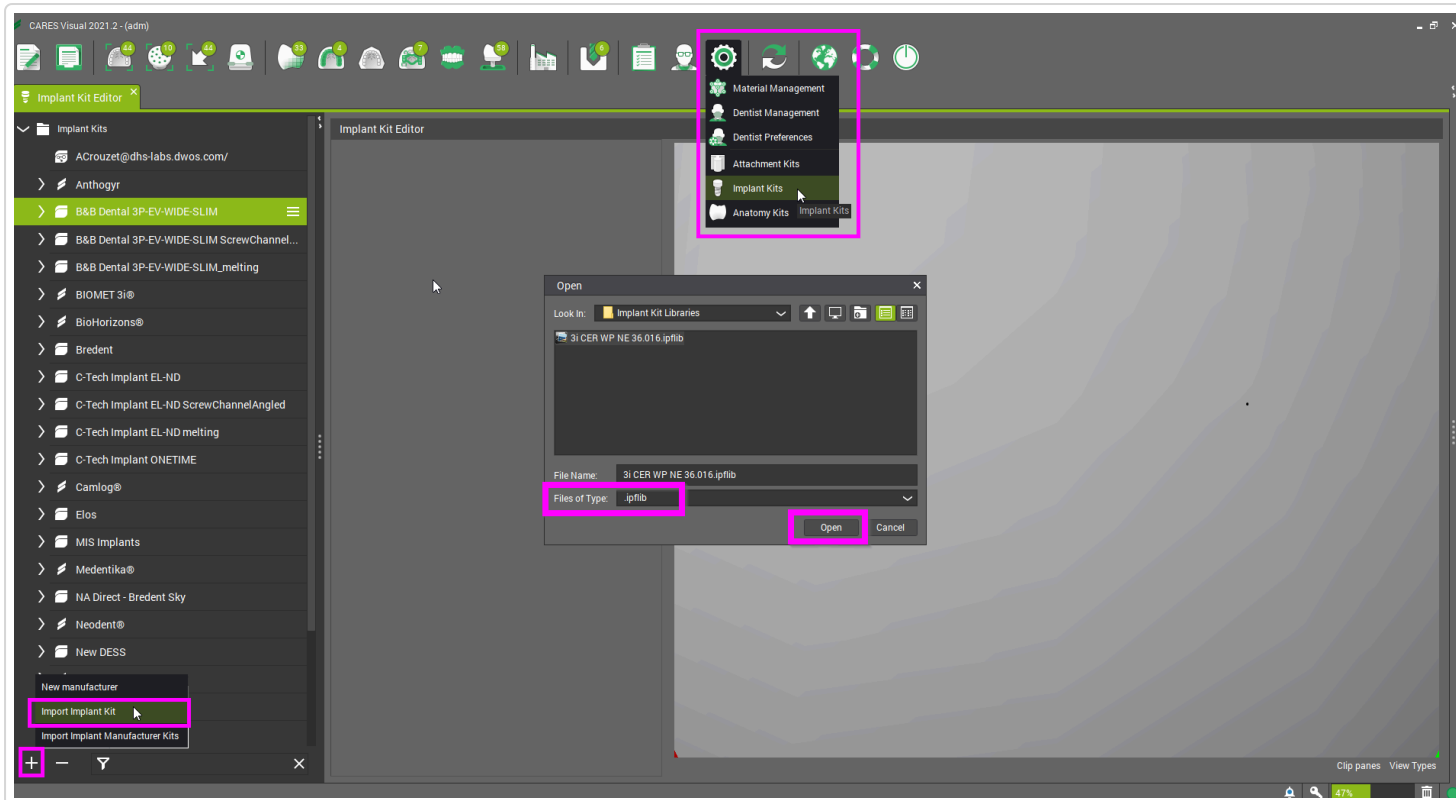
CARES Visual 2021.2 - (adm)

44 10 44 33 4 7 58 6

Material Management
Dentist Management
Dentist Preferences
Attachment Kits
Implant Kits
Anatomy Kits
Implant Kits

Implant Kit Editor

Implant Kits
ACrouzet@dhs-labs.dwos.com/
Anthogyr
B&B Dental 3P-EV-WIDE-SLIM
B&B Dental 3P-EV-WIDE-SLIM ScrewChannel...
B&B Dental 3P-EV-WIDE-SLIM_melting
BIOMET 3i®
BioHorizons®
Bredent
C-Tech Implant EL-ND
C-Tech Implant EL-ND ScrewChannelAngled
C-Tech Implant EL-ND melting
C-Tech Implant ONETIME
Camlog®
Elos
MIS Implants
Medentika®
NA Direct - Bredent Sky
Neodent®
New DESS

New manufacturer
Import Implant Kit
Import Implant Manufacturer Kits

Implant Kit Editor

Open
Look In: Implant Kit Libraries
3i CER WP NE 36.016.ipflib
File Name: 3i CER WP NE 36.016.ipflib
Files of Type: .ipflib
Open Cancel

Clip panes View Types
47%